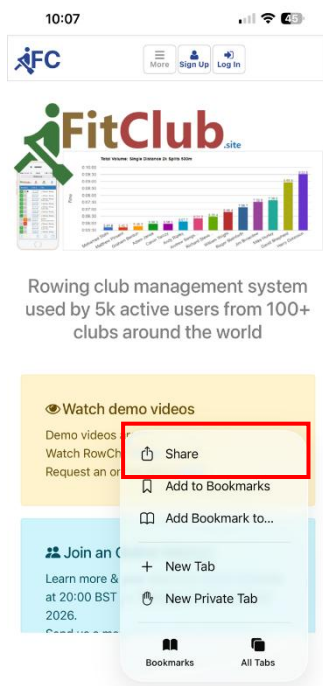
10:07

45

FC

More

Sign Up

Log In

FitClub.site

Total Volume: Single Distance 2k Splits 500m

Rowing club management system used by 5k active users from 100+ clubs around the world

Watch demo videos

Demo videos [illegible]
Watch RowCh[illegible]
Request an o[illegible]

Share

Add to Bookmarks

Add Bookmark to...

New Tab

New Private Tab

Join an O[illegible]

Learn more & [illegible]
at 20:00 BST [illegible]
2026.
Send us a m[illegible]

Bookmarks

All Tabs